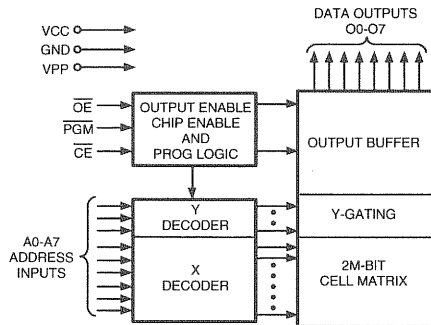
VCC
GND
VPP

DATA OUTPUTS
O0-O7

$\overline{OE}$
$\overline{PGM}$
$\overline{CE}$

OUTPUT ENABLE
CHIP ENABLE
AND
PROG LOGIC

OUTPUT BUFFER

Y
DECODER

Y-GATING

A0-A7
ADDRESS
INPUTS

X
DECODER

2M-BIT
CELL MATRIX